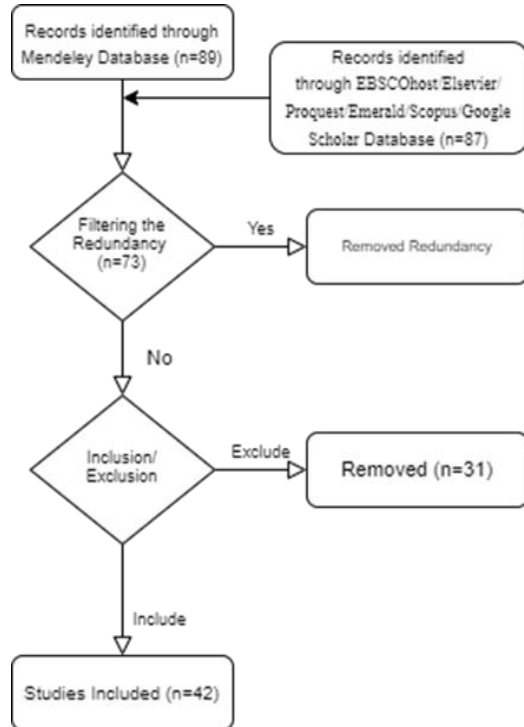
Records identified through Mendeley Database (n=89)

Records identified through EBSCOhost/Elsevier/ Proquest/Emerald/Scopus/Google Scholar Database (n=87)

Filtering the Redundancy (n=73)

Yes

Removed Redundancy

No

Inclusion/ Exclusion

Exclude

Removed (n=31)

Include

Studies Included (n=42)